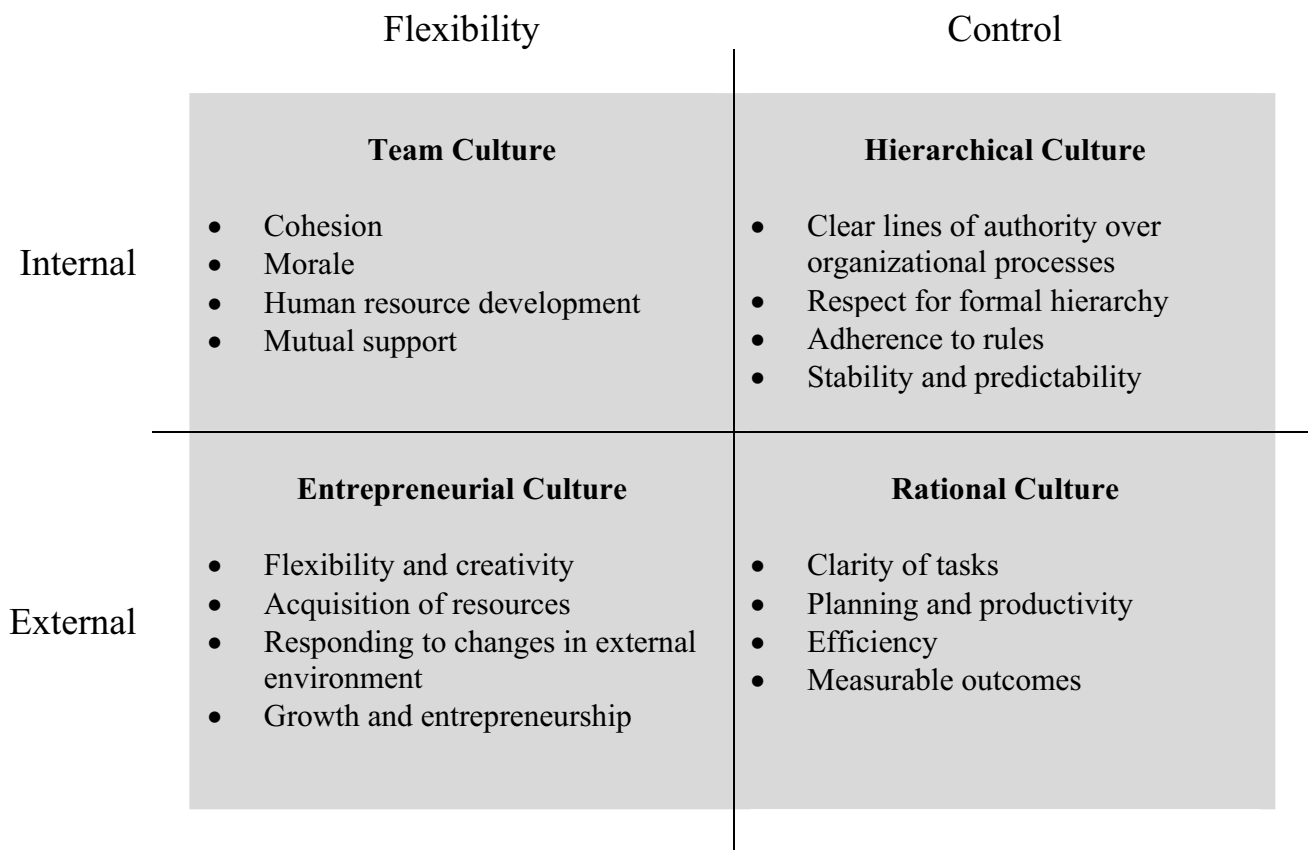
Flexibility

Control

Internal

**Team Culture**

- Cohesion
- Morale
- Human resource development
- Mutual support

**Hierarchical Culture**

- Clear lines of authority over organizational processes
- Respect for formal hierarchy
- Adherence to rules
- Stability and predictability

External

**Entrepreneurial Culture**

- Flexibility and creativity
- Acquisition of resources
- Responding to changes in external environment
- Growth and entrepreneurship

**Rational Culture**

- Clarity of tasks
- Planning and productivity
- Efficiency
- Measurable outcomes